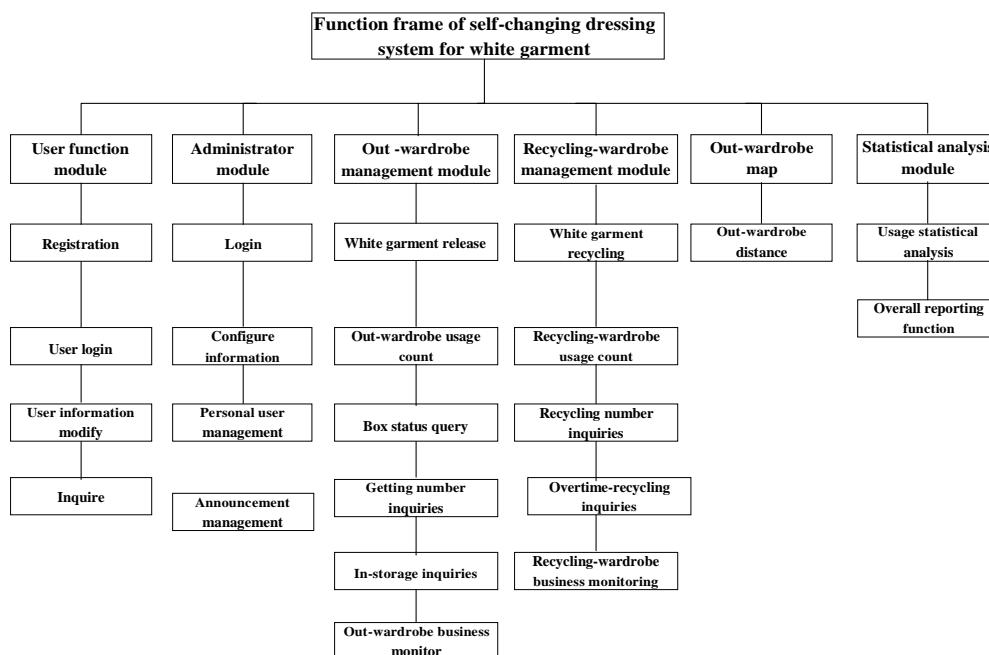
Function frame of self-changing dressing system for white garment

User function module

Registration

User login

User information modify

Inquire

Administrator module

Login

Configure information

Personal user management

Announcement management

Out -wardrobe management module

White garment release

Out-wardrobe usage count

Box status query

Getting number inquiries

In-storage inquiries

Out-wardrobe business monitor

Recycling-wardrobe management module

White garment recycling

Recycling-wardrobe usage count

Recycling number inquiries

Overtime-recycling inquiries

Recycling-wardrobe business monitoring

Out-wardrobe map

Out-wardrobe distance

Statistical analysis module

Usage statistical analysis

Overall reporting function